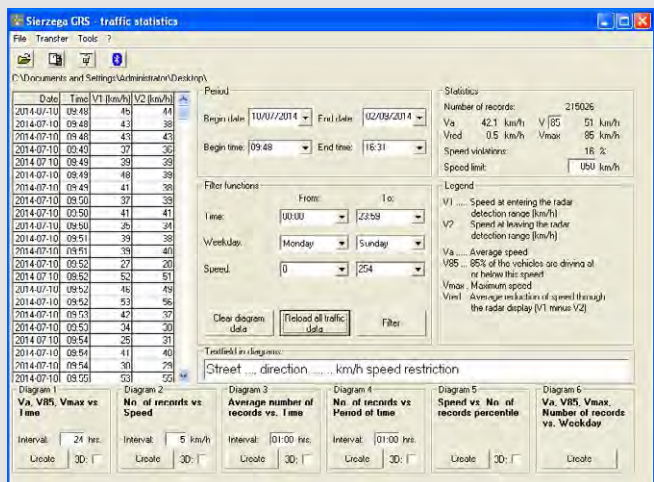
Sierzega GRS - traffic statistics

File Transfer Tools ?

C:\Documents and Settings\Administrator\Desktop\

| Date | Time | V1 (km/h) | V2 (km/h) |
|---|---|---|---|
| 2014-07-10 | 09:48 | 46 | 44 |
| 2014-07-10 | 09:48 | 43 | 38 |
| 2014-07-10 | 09:48 | 43 | 43 |
| 2014-07-10 | 09:49 | 37 | 36 |
| 2014-07-10 | 09:49 | 39 | 39 |
| 2014-07-10 | 09:49 | 48 | 39 |
| 2014-07-10 | 09:49 | 41 | 38 |
| 2014-07-10 | 09:50 | 37 | 39 |
| 2014-07-10 | 09:50 | 41 | 41 |
| 2014-07-10 | 09:50 | 36 | 34 |
| 2014-07-10 | 09:51 | 39 | 38 |
| 2014-07-10 | 09:51 | 39 | 40 |
| 2014-07-10 | 09:52 | 27 | 20 |
| 2014-07-10 | 09:52 | 52 | 51 |
| 2014-07-10 | 09:52 | 46 | 49 |
| 2014-07-10 | 09:52 | 53 | 56 |
| 2014-07-10 | 09:53 | 42 | 37 |
| 2014-07-10 | 09:53 | 34 | 30 |
| 2014-07-10 | 09:54 | 25 | 31 |
| 2014-07-10 | 09:54 | 41 | 40 |
| 2014-07-10 | 09:54 | 30 | 29 |
| 2014-07-10 | 09:55 | 53 | 55 |

Period
Begin date: 10/07/2014
End date: 02/09/2014
Begin time: 09:48
End time: 16:31

Filter functions
From: To:
Time: 00:00 23:59
Weekday: Monday Sunday
Speed: 0 254

Clear diagram data
Reload all traffic data
Filter

Statistics
Number of records: 215026
Va 42.1 km/h V 85 51 km/h
Vred 0.5 km/h Vmax 85 km/h
Speed violations: 16 %
Speed limit: 050 km/h

Legend
V1 ..... Speed at entering the radar detection range [km/h]
V2 Speed at leaving the radar detection range [km/h]
Va ..... Average speed
V85 ... 85% of the vehicles are driving at or below this speed
Vmax . Maximum speed
Vred Average reduction of speed through the radar display (V1 minus V2)

Textfield in diagrams:
Street ..., direction ..., ... km/h speed restriction

Diagram 1
Va, V85, Vmax vs Time
Interval: 24 hrs.
Create 3D:

Diagram 2
No. of records vs Speed
Interval: 5 km/h
Create 3D:

Diagram 3
Average number of records vs. Time
Interval: 01:00 hrs.
Create 3D:

Diagram 4
No. of records vs Period of time
Interval: 01:00 hrs.
Create 3D:

Diagram 5
Speed vs. No. of records percentile
Create 3D:

Diagram 6
Va, V85, Vmax, Number of records vs. Weekday
Create